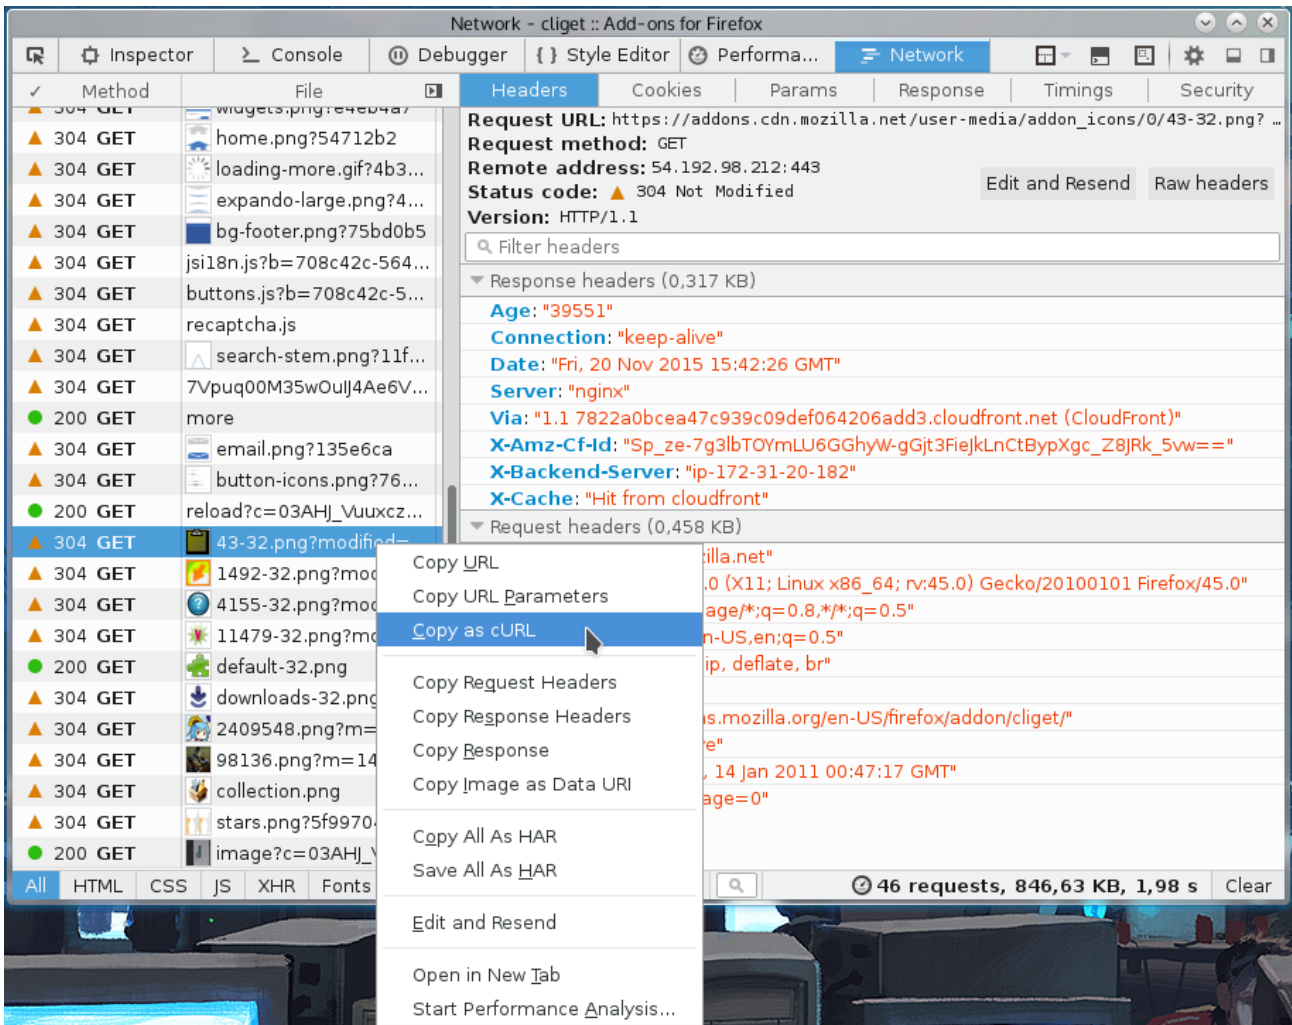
Network - cliget :: Add-ons for Firefox

Inspector | Console | Debugger | { } Style Editor | Performa... | Network

✓ | Method | File | Headers | Cookies | Params | Response | Timings | Security

| | Method | File |
|---|---|---|
| ▲ | 304 GET | widgets.png?e4eb4a7 |
| ▲ | 304 GET | home.png?54712b2 |
| ▲ | 304 GET | loading-more.gif?4b3... |
| ▲ | 304 GET | expando-large.png?4... |
| ▲ | 304 GET | bg-footer.png?75bd0b5 |
| ▲ | 304 GET | jsi18n.js?b=708c42c-564... |
| ▲ | 304 GET | buttons.js?b=708c42c-5... |
| ▲ | 304 GET | recaptcha.js |
| ▲ | 304 GET | search-stem.png?11f... |
| ▲ | 304 GET | 7Vpuq00M35wOuIJ4Ae6V... |
| ● | 200 GET | more |
| ▲ | 304 GET | email.png?135e6ca |
| ▲ | 304 GET | button-icons.png?76... |
| ● | 200 GET | reload?c=03AHJ_Vuuxcz... |
| ▲ | 304 GET | 43-32.png?modified= |
| ▲ | 304 GET | 1492-32.png?mod |
| ▲ | 304 GET | 4155-32.png?mod |
| ▲ | 304 GET | 11479-32.png?mo |
| ● | 200 GET | default-32.png |
| ▲ | 304 GET | downloads-32.png |
| ▲ | 304 GET | 2409548.png?m= |
| ▲ | 304 GET | 98136.png?m=14 |
| ▲ | 304 GET | collection.png |
| ▲ | 304 GET | stars.png?5f9970 |
| ● | 200 GET | image?c=03AHJ_V |

Request URL: https://addons.cdn.mozilla.net/user-media/addon_icons/0/43-32.png? ...
Request method: GET
Remote address: 54.192.98.212:443
Status code: ▲ 304 Not Modified
Version: HTTP/1.1

Edit and Resend | Raw headers

Filter headers

Response headers (0,317 KB)
Age: "39551"
Connection: "keep-alive"
Date: "Fri, 20 Nov 2015 15:42:26 GMT"
Server: "nginx"
Via: "1.1 7822a0bcea47c939c09def064206add3.cloudfront.net (CloudFront)"
X-Amz-Cf-Id: "Sp_ze-7g3lbTOYmLU6GGhyW-gGjt3FieJkLnCtBypXgc_Z8JRk_5vw=="
X-Backend-Server: "ip-172-31-20-182"
X-Cache: "Hit from cloudfront"

Request headers (0,458 KB)
illa.net"
.0 (X11; Linux x86_64; rv:45.0) Gecko/20100101 Firefox/45.0"
age/*;q=0.8,*/*;q=0.5"
n-US,en;q=0.5"
ip, deflate, br"
s.mozilla.org/en-US/firefox/addon/cliget/"
e"
, 14 Jan 2011 00:47:17 GMT"
age=0"

Copy URL
Copy URL Parameters
Copy as cURL
Copy Request Headers
Copy Response Headers
Copy Response
Copy Image as Data URI
Copy All As HAR
Save All As HAR
Edit and Resend
Open in New Tab
Start Performance Analysis...

All | HTML | CSS | JS | XHR | Fonts

46 requests, 846,63 KB, 1,98 s | Clear